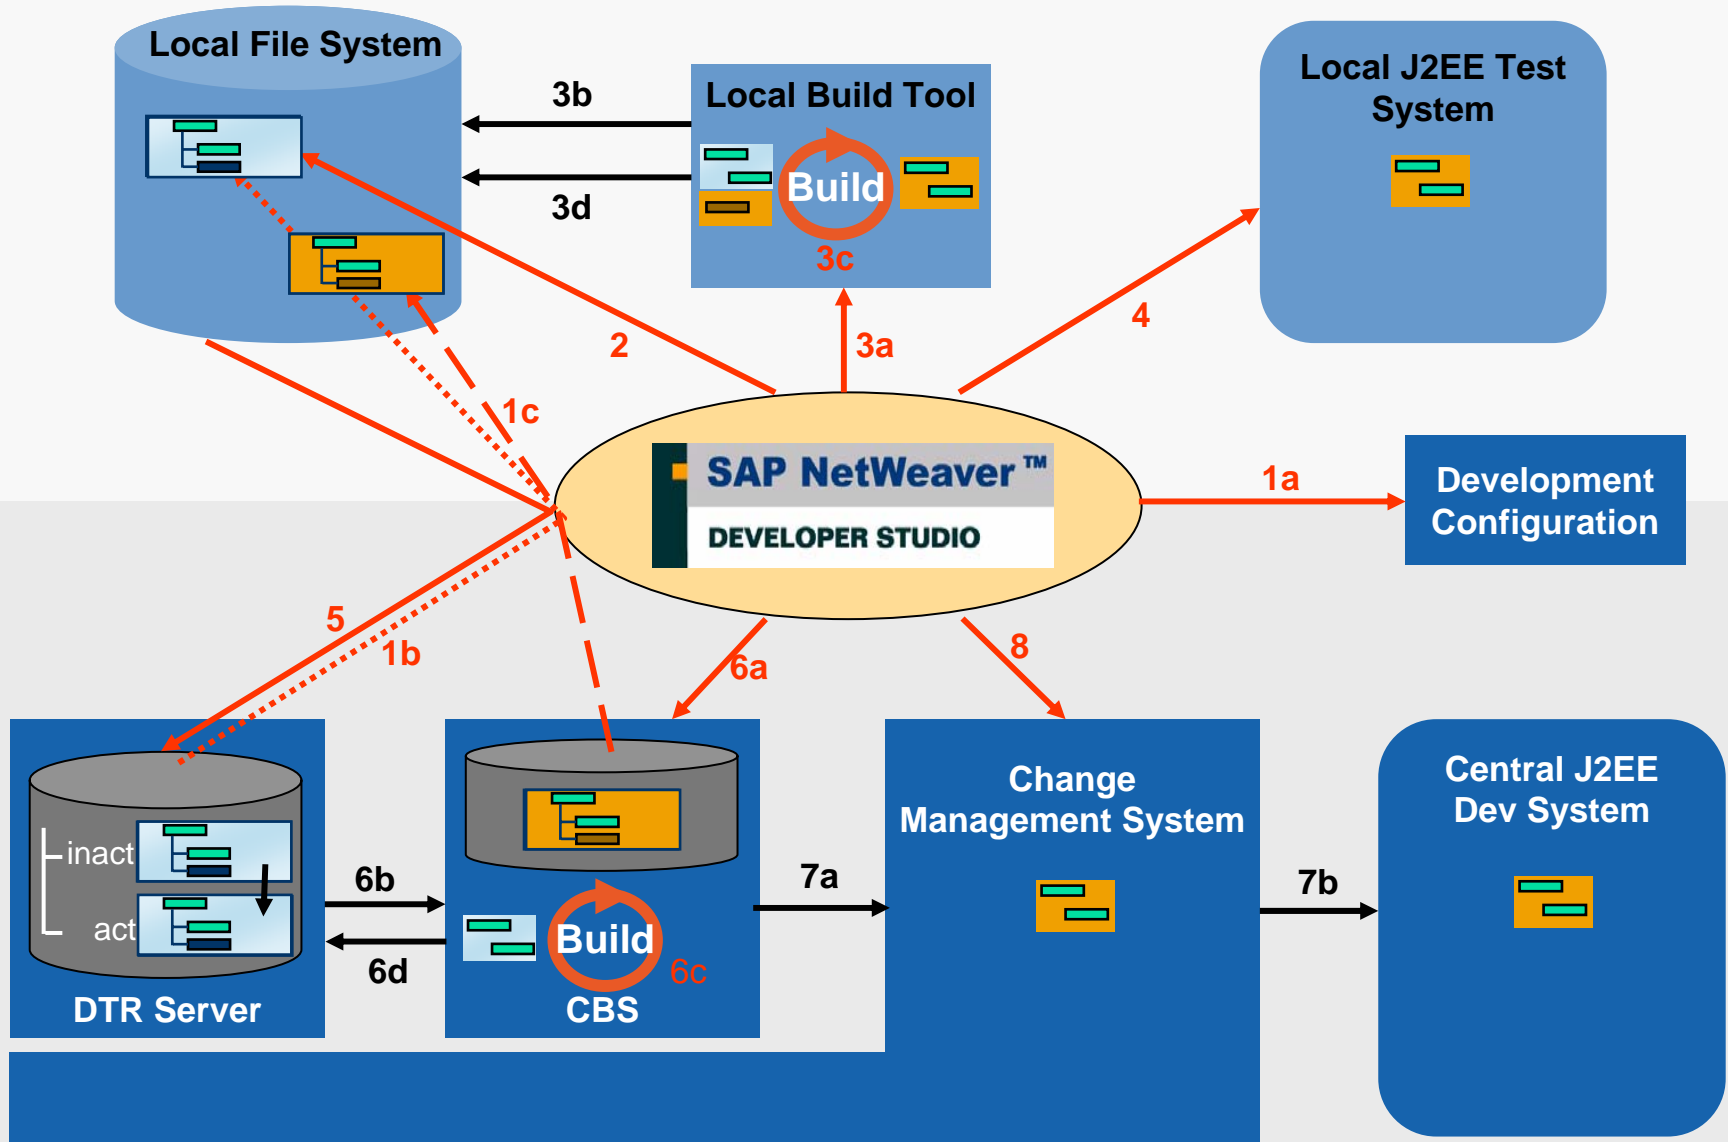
Local File System

3b

Local Build Tool

Build

3d

3c

Local J2EE Test System

2

3a

4

1c

SAP NetWeaver ™

DEVELOPER STUDIO

1a

Development Configuration

5

1b

6a

8

inact

act

6b

6d

DTR Server

Build

6c

CBS

7a

Change Management System

7b

Central J2EE Dev System